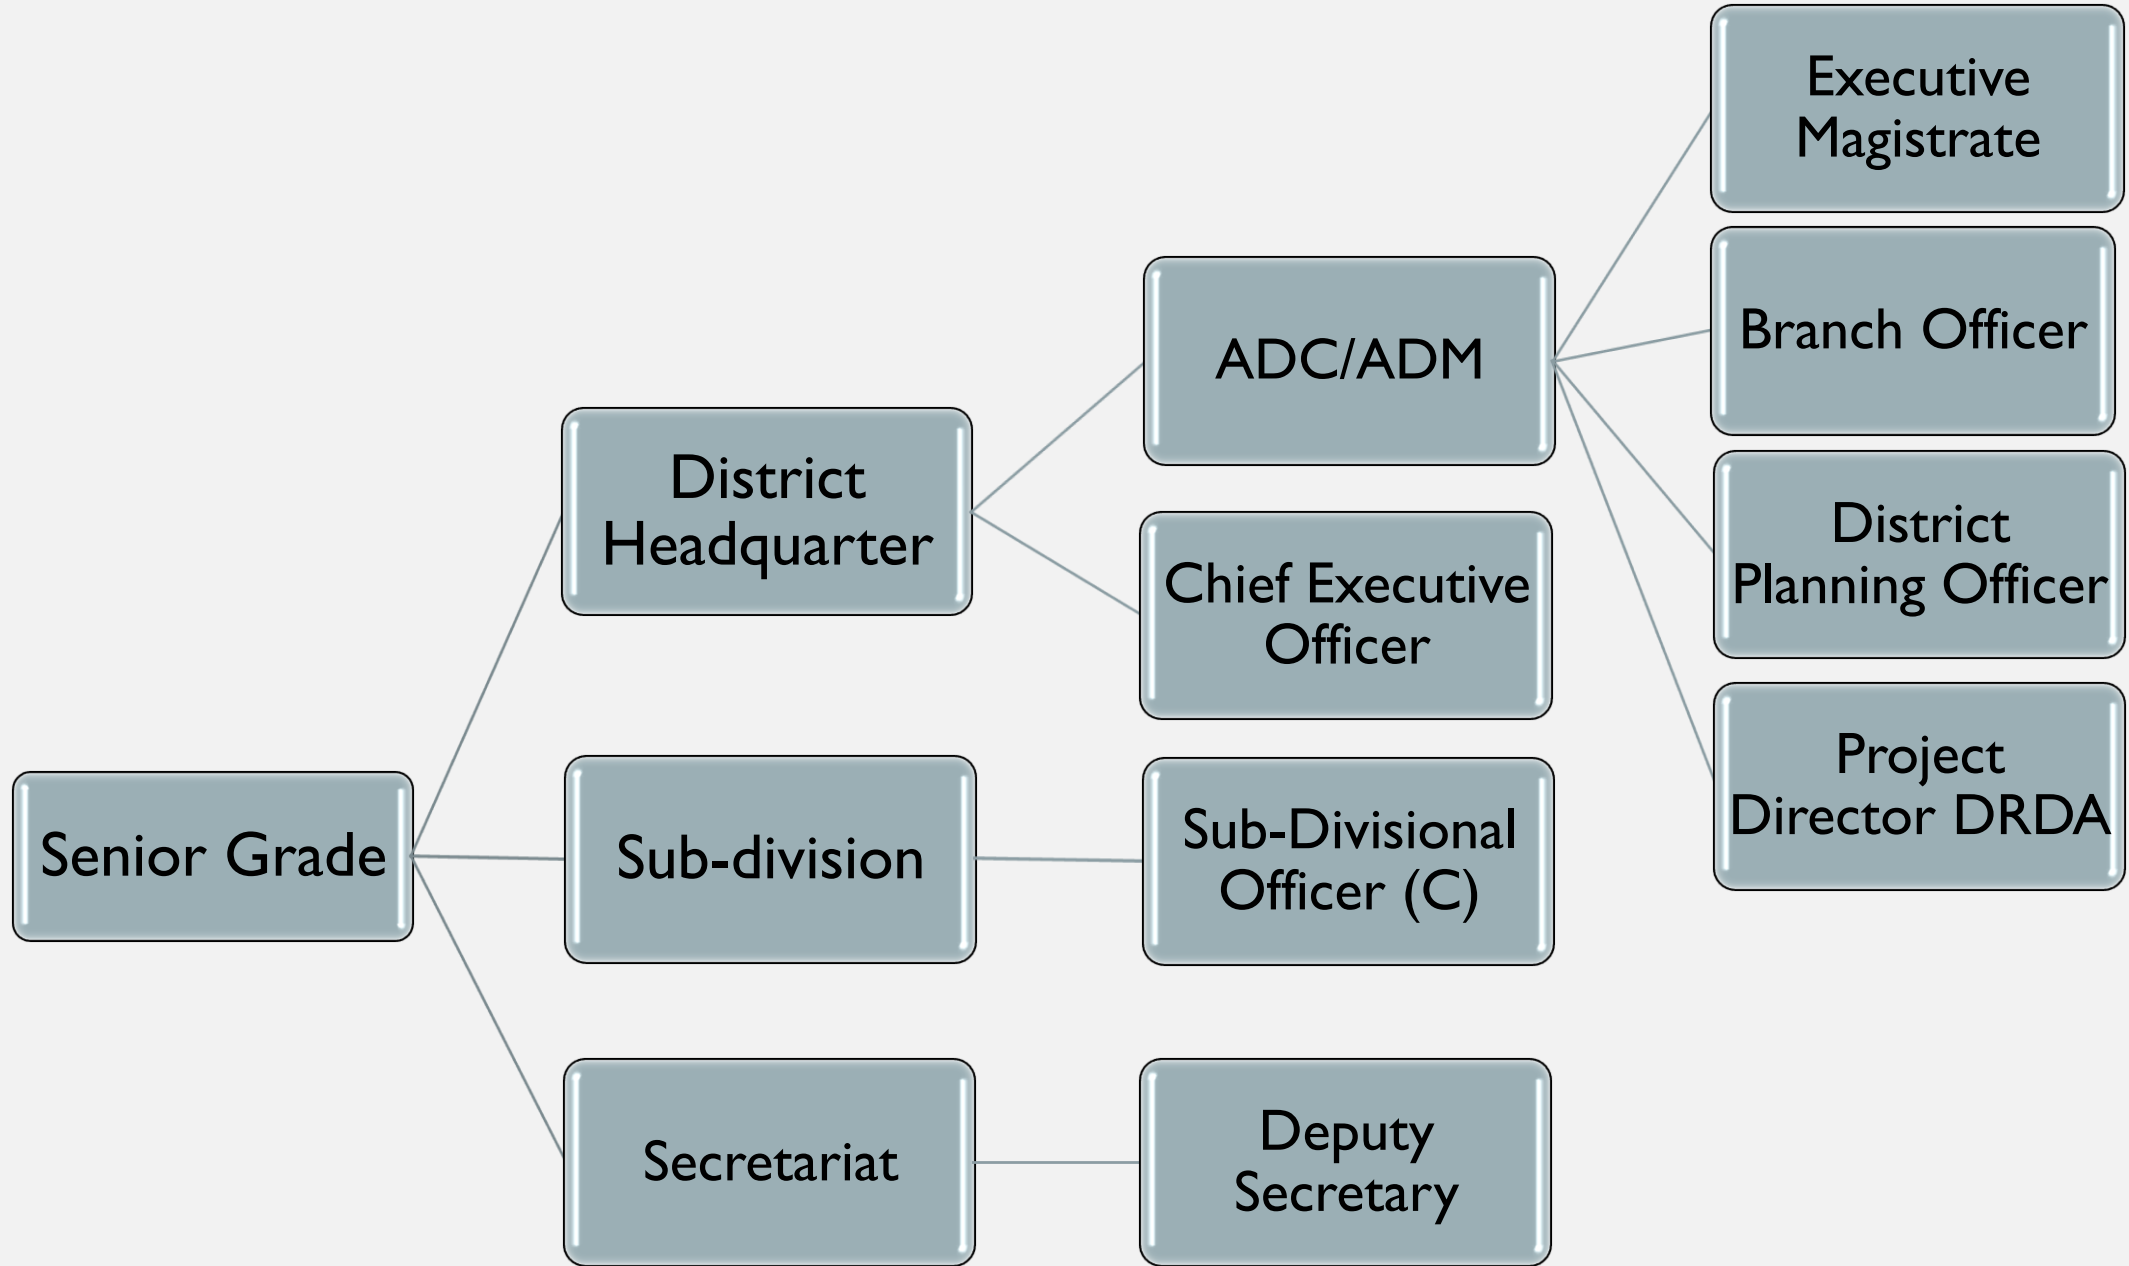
Senior Grade

District Headquarter

ADC/ADM

Executive Magistrate

Branch Officer

District Planning Officer

Project Director DRDA

Chief Executive Officer

Sub-division

Sub-Divisional Officer (C)

Secretariat

Deputy Secretary